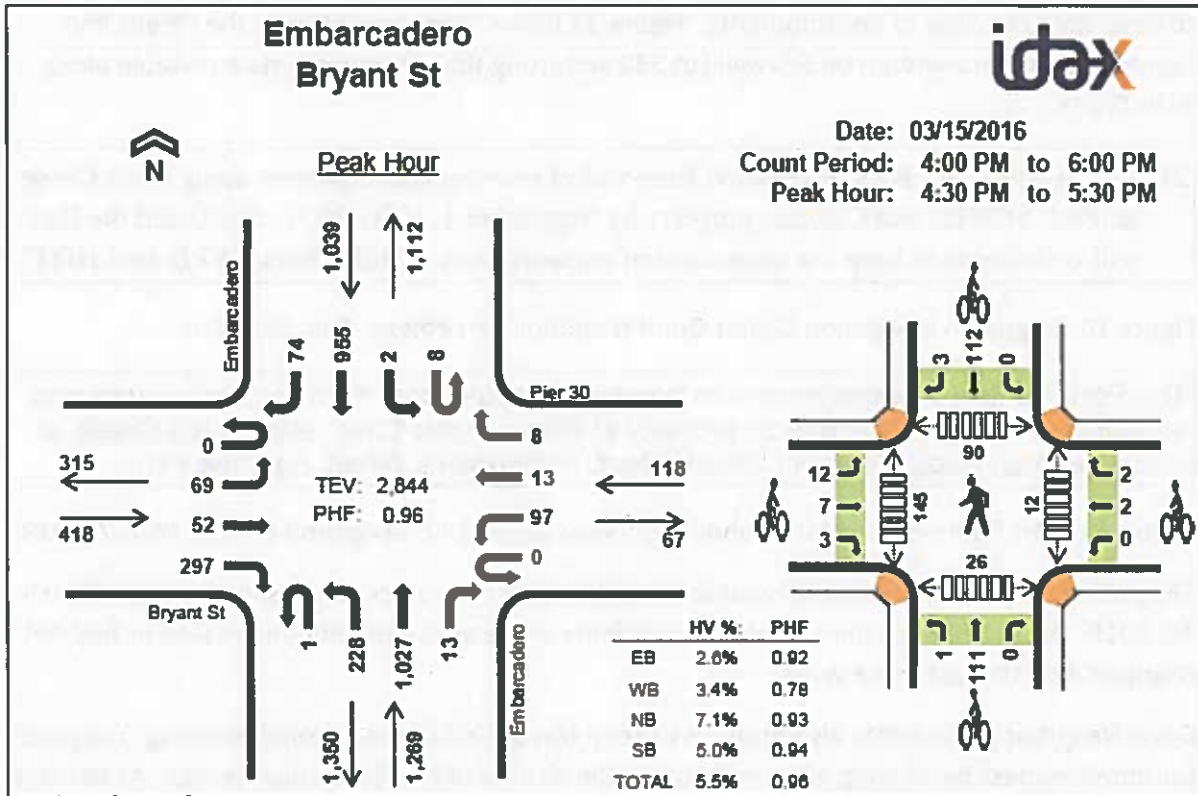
Embarcadero
Bryant St

idax

N

Peak Hour

Date: 03/15/2016
Count Period: 4:00 PM to 6:00 PM
Peak Hour: 4:30 PM to 5:30 PM

1,039
1,112

Embarcadero

74
955
2
8

Pier 30

0
315
69
418
52
297

TEV: 2,844
PHF: 0.96

8
13
118
97
67
0

Bryant St

1
228
1,027
13

Embarcadero

1,350
1,269

| | HV % | PHF |
|---|---|---|
| EB | 2.6% | 0.92 |
| WB | 3.4% | 0.78 |
| NB | 7.1% | 0.93 |
| SB | 5.0% | 0.94 |
| TOTAL | 5.5% | 0.96 |

3
112
0
90
12
7
3
145
12
2
2
0
26
1
111
0